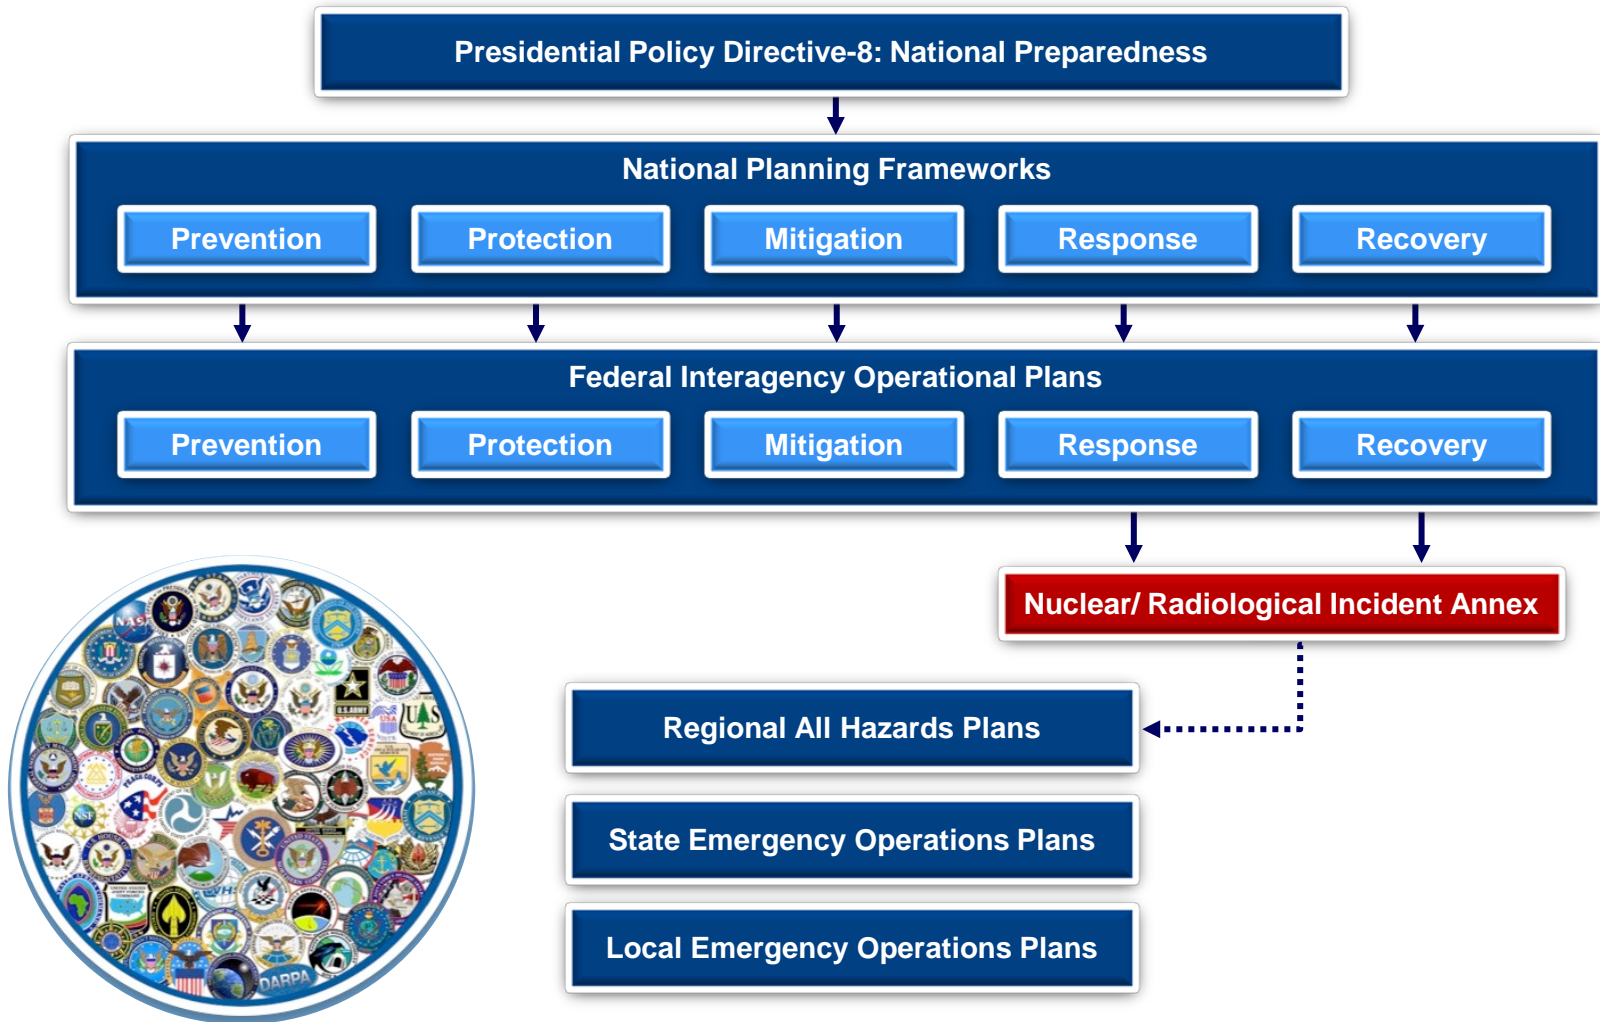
Presidential Policy Directive-8: National Preparedness

National Planning Frameworks

Prevention

Protection

Mitigation

Response

Recovery

Federal Interagency Operational Plans

Prevention

Protection

Mitigation

Response

Recovery

Nuclear/ Radiological Incident Annex

Regional All Hazards Plans

State Emergency Operations Plans

Local Emergency Operations Plans

NASA

U.S. ARMY

USA

UAS

NSF

DARPA